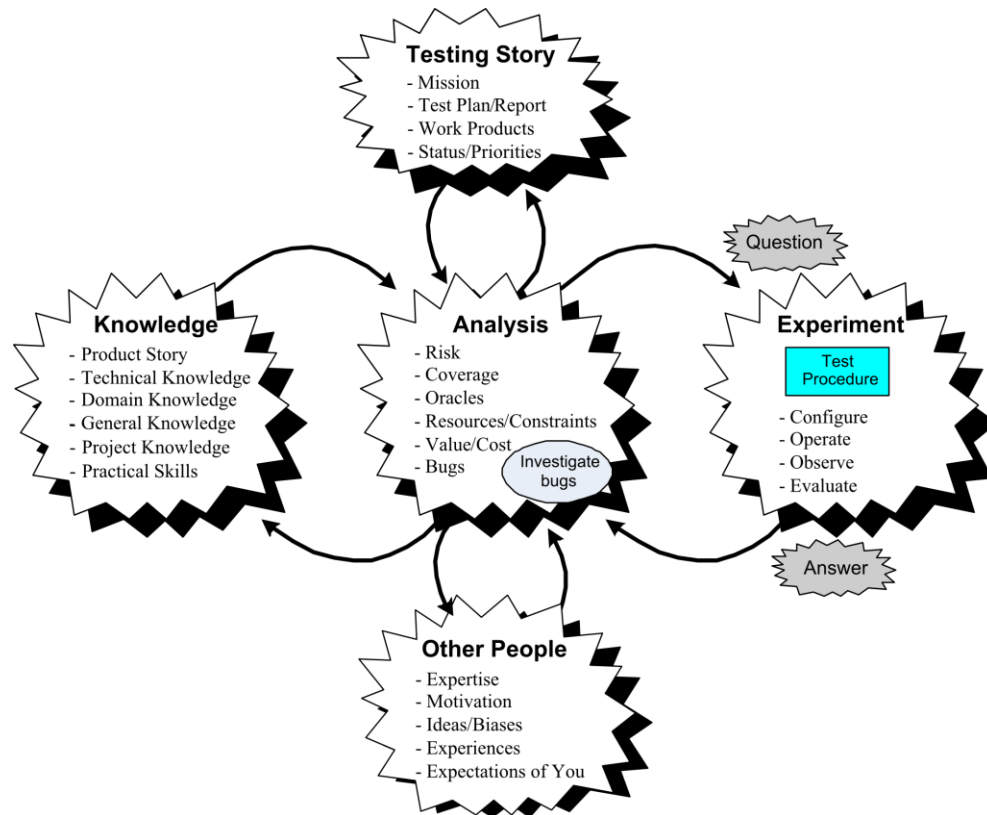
Testing Story
- Mission
- Test Plan/Report
- Work Products
- Status/Priorities

Question

Knowledge
- Product Story
- Technical Knowledge
- Domain Knowledge
- General Knowledge
- Project Knowledge
- Practical Skills

Analysis
- Risk
- Coverage
- Oracles
- Resources/Constraints
- Value/Cost
- Bugs

Investigate bugs

Experiment
Test Procedure
- Configure
- Operate
- Observe
- Evaluate

Answer

Other People
- Expertise
- Motivation
- Ideas/Biases
- Experiences
- Expectations of You